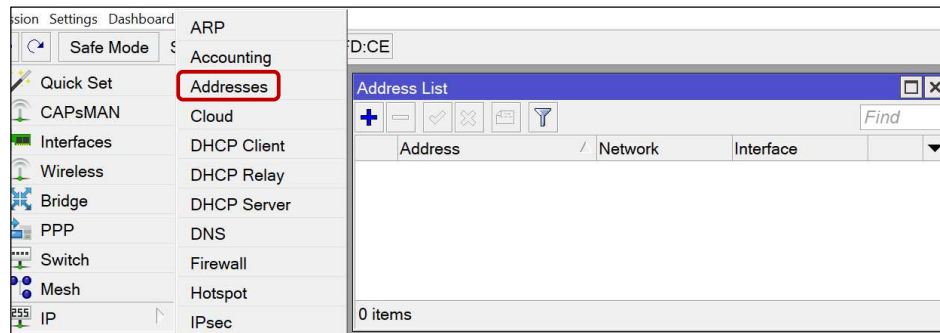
ssion Settings Dashboard

Safe Mode S

FD:CE

Quick Set
CAPsMAN
Interfaces
Wireless
Bridge
PPP
Switch
Mesh
IP

ARP
Accounting
Addresses
Cloud
DHCP Client
DHCP Relay
DHCP Server
DNS
Firewall
Hotspot
IPsec

Address List

Find

| Address | / Network | Interface |
|---|---|---|

0 items